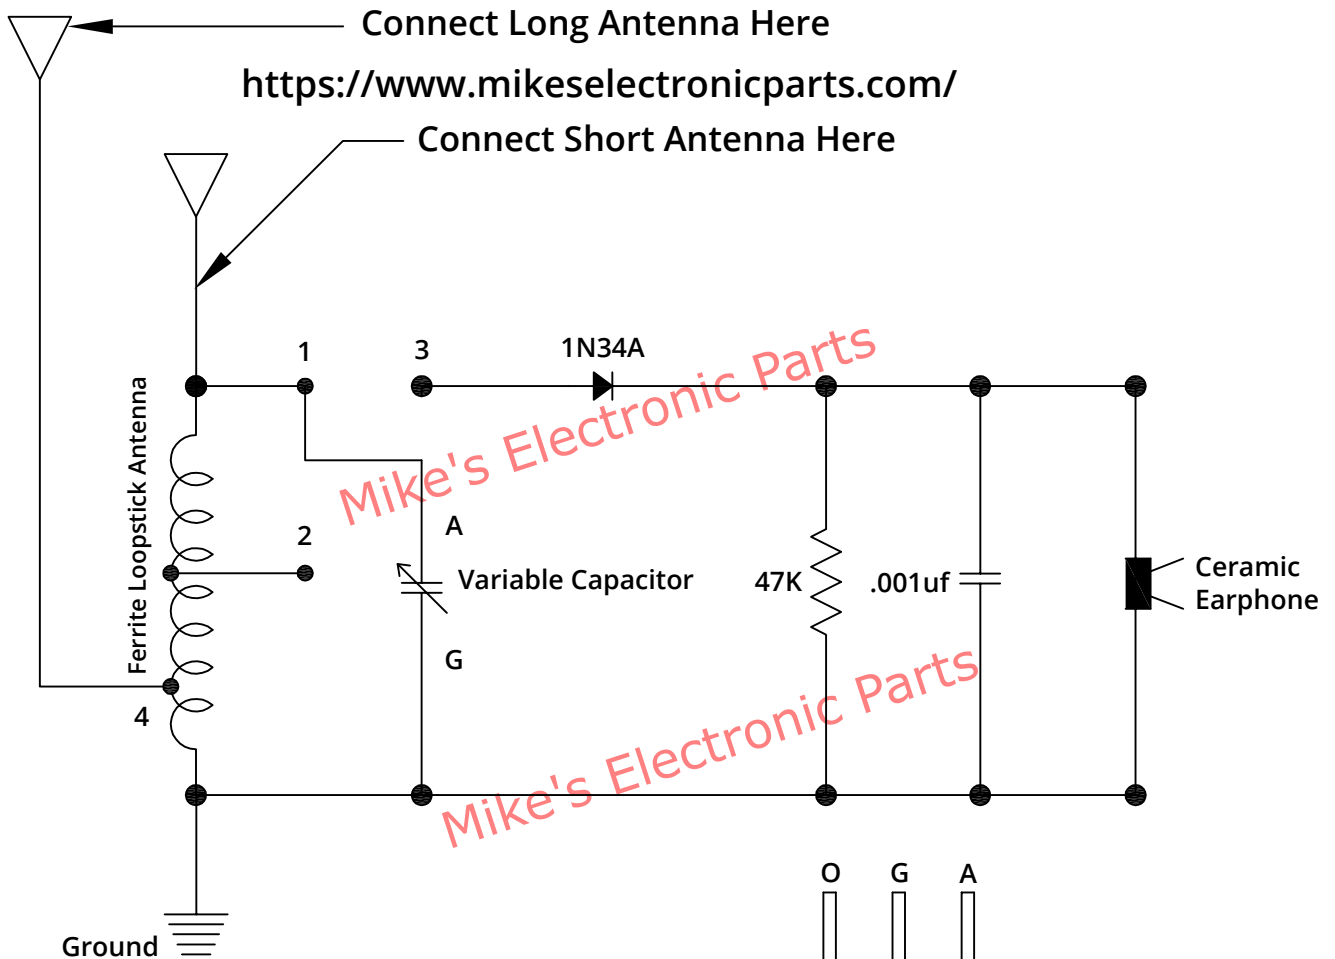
Connect Long Antenna Here

https://www.mikeselectronicparts.com/

Connect Short Antenna Here

1

3

1N34A

Mike's Electronic Parts

Ferrite Loopstick Antenna

2

A

Variable Capacitor

47K

.001uf

Ceramic Earphone

G

4

Mike's Electronic Parts

O G A

Ground